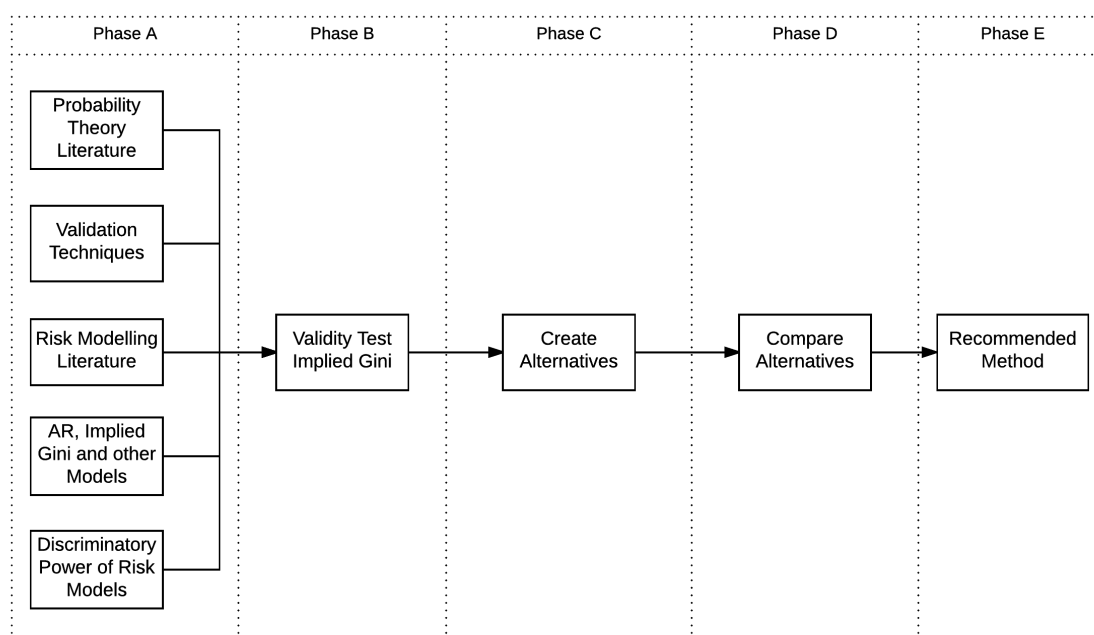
Phase A

Phase B

Phase C

Phase D

Phase E

Probability Theory Literature

Validation Techniques

Risk Modelling Literature

AR, Implied Gini and other Models

Discriminatory Power of Risk Models

Validity Test Implied Gini

Create Alternatives

Compare Alternatives

Recommended Method